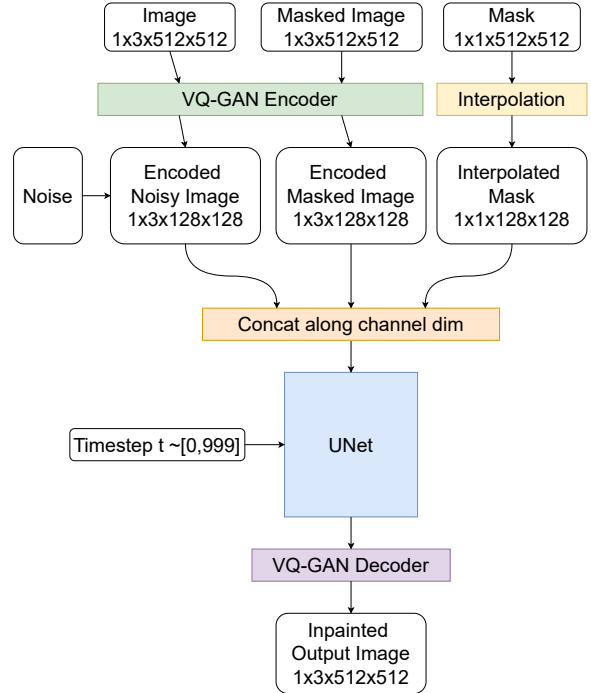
Image
1x3x512x512

Masked Image
1x3x512x512

Mask
1x1x512x512

VQ-GAN Encoder

Interpolation

Noise

Encoded
Noisy Image
1x3x128x128

Encoded
Masked Image
1x3x128x128

Interpolated
Mask
1x1x128x128

Concat along channel dim

Timestep t ~[0,999]

UNet

VQ-GAN Decoder

Inpainted
Output Image
1x3x512x512